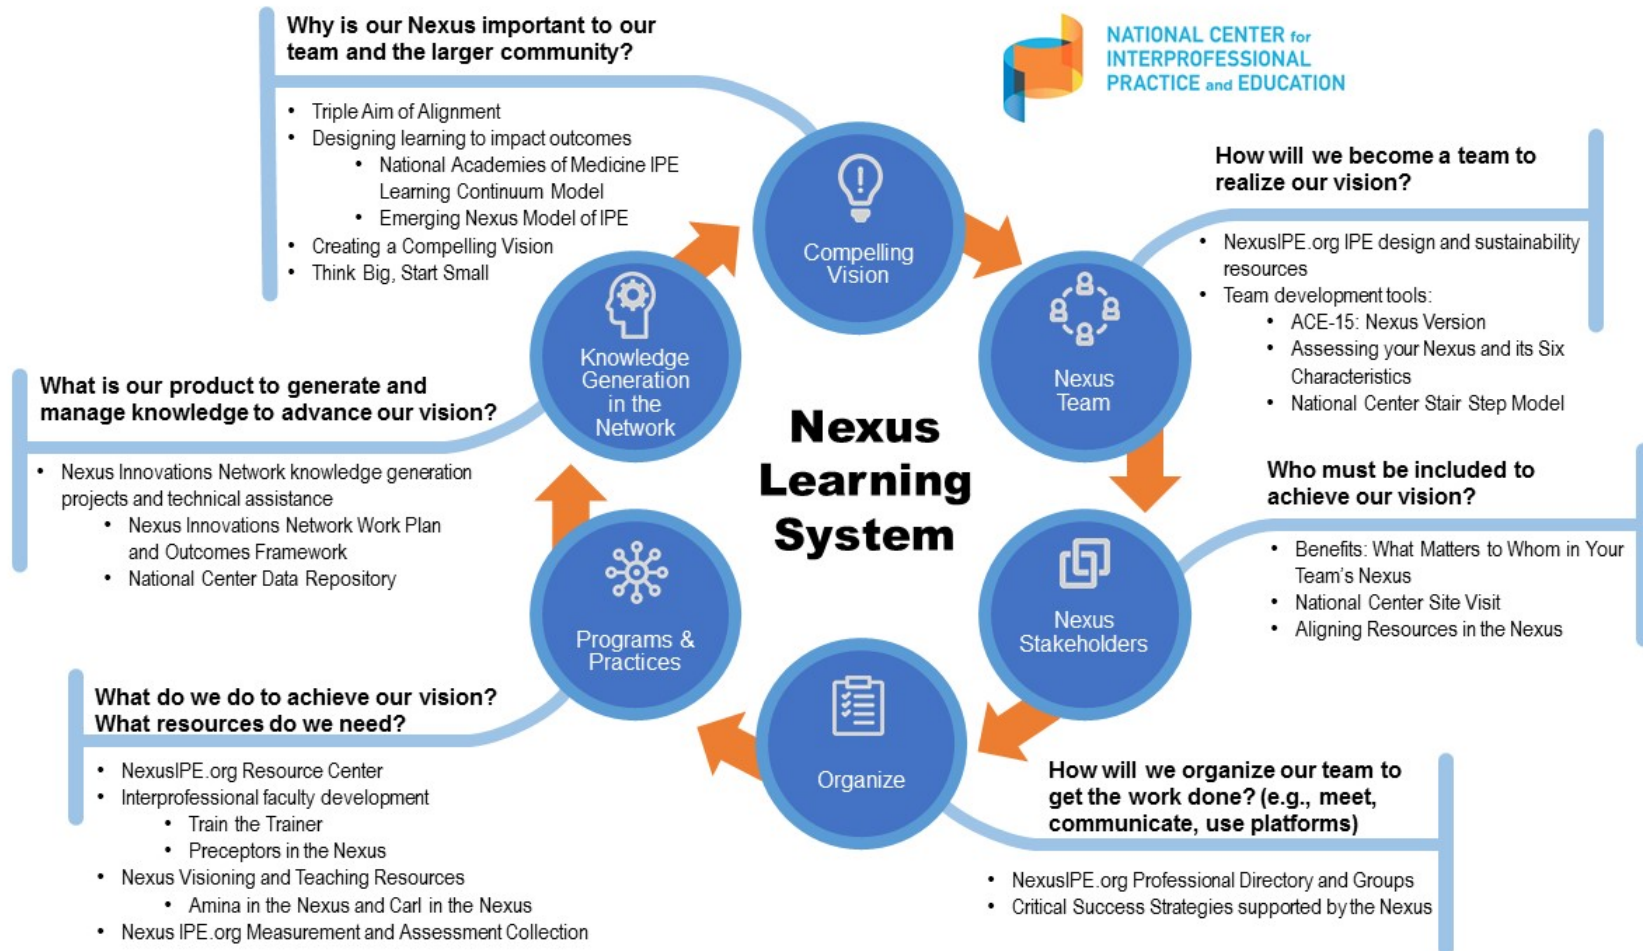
Why is our Nexus important to our team and the larger community?

- Triple Aim of Alignment
- Designing learning to impact outcomes
  - National Academies of Medicine IPE Learning Continuum Model
  - Emerging Nexus Model of IPE
- Creating a Compelling Vision
- Think Big, Start Small

NATIONAL CENTER for INTERPROFESSIONAL PRACTICE and EDUCATION

How will we become a team to realize our vision?

- NexusIPE.org IPE design and sustainability resources
- Team development tools:
  - ACE-15: Nexus Version
  - Assessing your Nexus and its Six Characteristics
  - National Center Stair Step Model

Compelling Vision

Knowledge Generation in the Network

Nexus Team

Nexus Learning System

What is our product to generate and manage knowledge to advance our vision?

- Nexus Innovations Network knowledge generation projects and technical assistance
  - Nexus Innovations Network Work Plan and Outcomes Framework
  - National Center Data Repository

Who must be included to achieve our vision?

- Benefits: What Matters to Whom in Your Team's Nexus
- National Center Site Visit
- Aligning Resources in the Nexus

Programs & Practices

Nexus Stakeholders

Organize

What do we do to achieve our vision? What resources do we need?

- NexusIPE.org Resource Center
- Interprofessional faculty development
  - Train the Trainer
  - Preceptors in the Nexus
- Nexus Visioning and Teaching Resources
  - Amina in the Nexus and Carl in the Nexus
- Nexus IPE.org Measurement and Assessment Collection

How will we organize our team to get the work done? (e.g., meet, communicate, use platforms)

- NexusIPE.org Professional Directory and Groups
- Critical Success Strategies supported by the Nexus